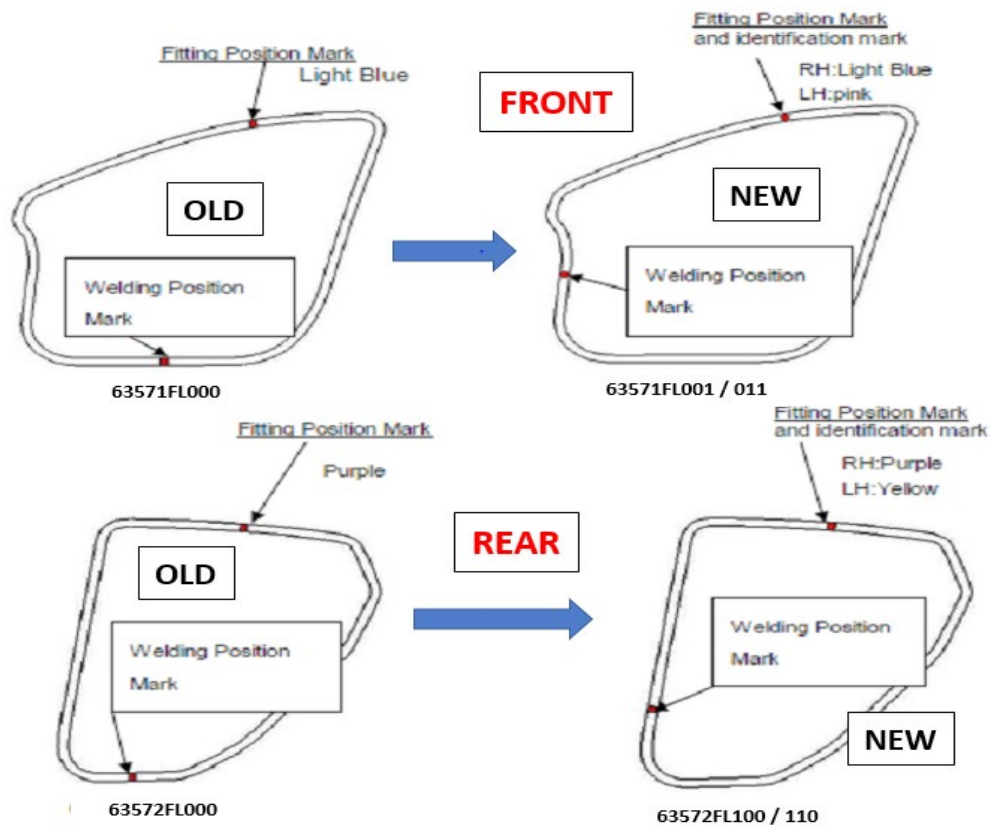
Fitting Position Mark
Light Blue

OLD

Welding Position Mark

63571FL000

FRONT

Fitting Position Mark
and identification mark
RH:Light Blue
LH:pink

NEW

Welding Position Mark

63571FL001 / 011

Fitting Position Mark

Purple

OLD

Welding Position Mark

63572FL000

REAR

Fitting Position Mark
and identification mark
RH:Purple
LH:Yellow

Welding Position Mark

NEW

63572FL100 / 110